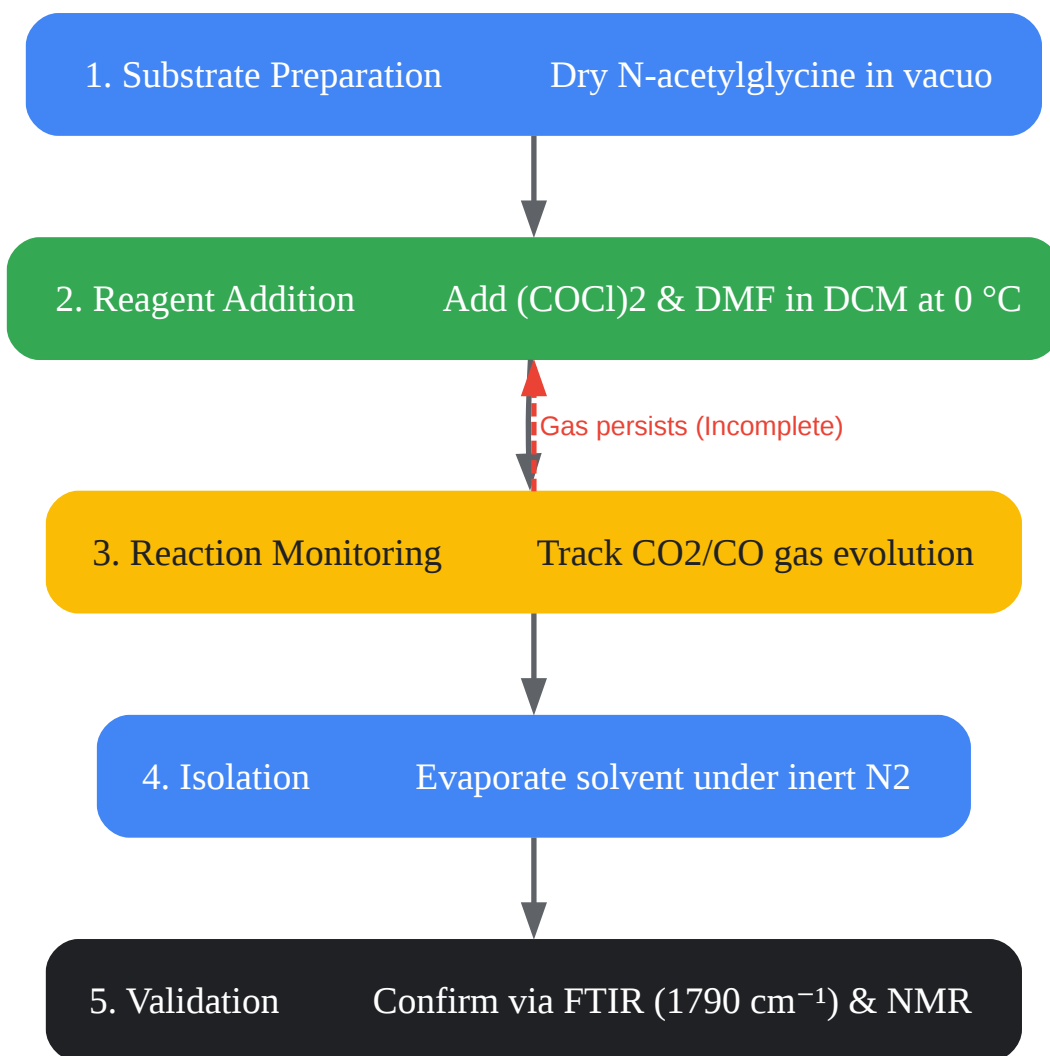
1. Substrate Preparation Dry N-acetylglycine in vacuo

2. Reagent Addition Add (COCl)2 & DMF in DCM at 0 °C

Gas persists (Incomplete)

3. Reaction Monitoring Track CO2/CO gas evolution

4. Isolation Evaporate solvent under inert N2

5. Validation Confirm via FTIR (1790 cm$^{-1}$) & NMR